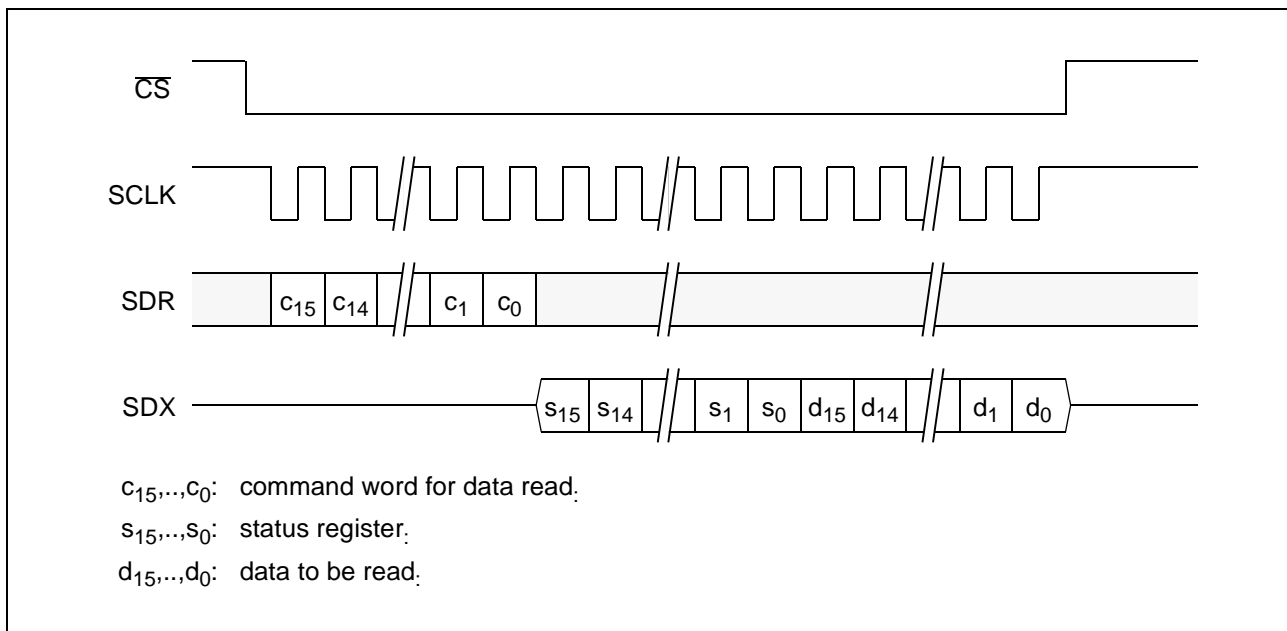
$\overline{CS}$

SCLK

SDR $c_{15}$ $c_{14}$ $c_1$ $c_0$

SDX $s_{15}$ $s_{14}$ $s_1$ $s_0$ $d_{15}$ $d_{14}$ $d_1$ $d_0$

$c_{15}$,..,$c_0$: command word for data read.

$s_{15}$,..,$s_0$: status register.

$d_{15}$,..,$d_0$: data to be read.